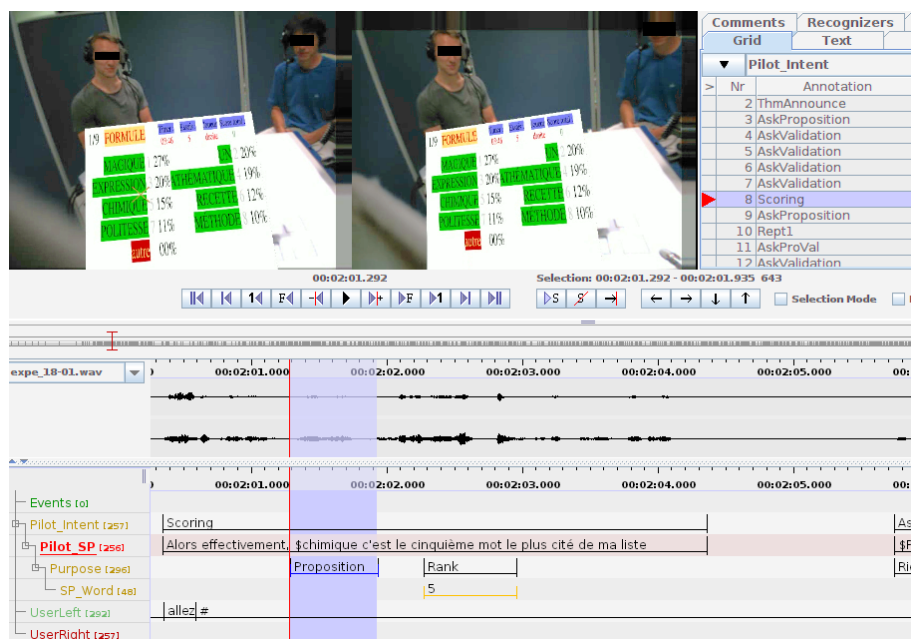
19 FORMULE
MAGIQUE 27%
EXPRESSION 20%
CHIMIQUE 15%
POLITESSE 11%
autre 00%
LIN 20%
MATHEMATIQUE 19%
RECETTE 12%
METHODE 10%

19 FORMULE
MAGIQUE 27%
EXPRESSION 20%
CHIMIQUE 15%
POLITESSE 11%
autre
LIN 20%
MATHEMATIQUE 19%
RECETTE 12%
METHODE 10%

Comments | Recognizers
Grid | Text

Pilot_Intent

| > | Nr | Annotation |
|---|---|---|
| | 2 | ThmAnnounce |
| | 3 | AskProposition |
| | 4 | AskValidation |
| | 5 | AskValidation |
| | 6 | AskValidation |
| | 7 | AskValidation |
| | 8 | Scoring |
| | 9 | AskProposition |
| | 10 | Rept1 |
| | 11 | AskProVal |
| | 12 | AskValidation |

00:02:01.292
Selection: 00:02:01.292 - 00:02:01.935 643

Selection Mode

expe_18-01.wav
00:02:01.000 00:02:02.000 00:02:03.000 00:02:04.000 00:02:05.000

00:02:01.000 00:02:02.000 00:02:03.000 00:02:04.000 00:02:05.000

Events [0]
Pilot_Intent [257]
Pilot_SP [256]
Purpose [296]
SP_Word [48]
UserLeft [292]
UserRight [257]

Scoring
As
Alors effectivement, $chimique c'est le cinquième mot le plus cité de ma liste
$F
Proposition
Rank
Ri
5
allez
#